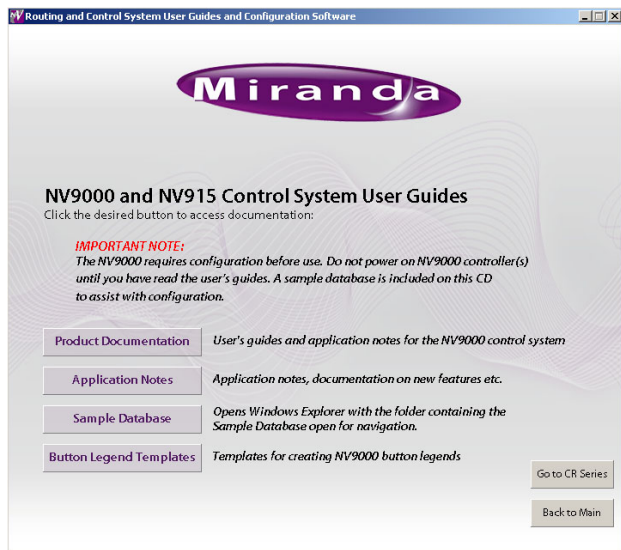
Routing and Control System User Guides and Configuration Software

Miranda

NV9000 and NV915 Control System User Guides
Click the desired button to access documentation:

IMPORTANT NOTE:
The NV9000 requires configuration before use. Do not power on NV9000 controller(s) until you have read the user's guides. A sample database is included on this CD to assist with configuration.

Product Documentation
User's guides and application notes for the NV9000 control system

Application Notes
Application notes, documentation on new features etc.

Sample Database
Opens Windows Explorer with the folder containing the Sample Database open for navigation.

Button Legend Templates
Templates for creating NV9000 button legends

Go to CR Series

Back to Main